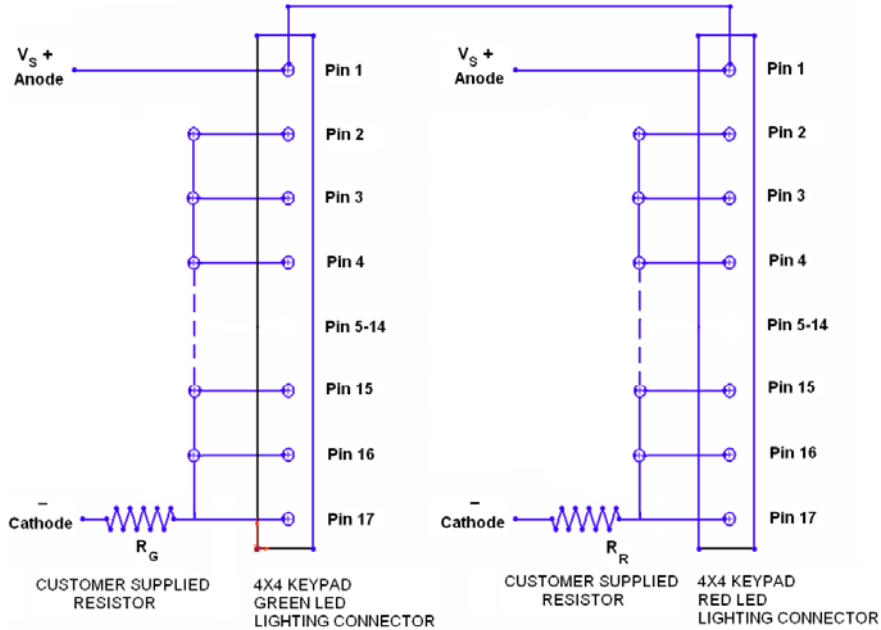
$V_S$ +
Anode

Pin 1

Pin 2

Pin 3

Pin 4

Pin 5-14

Pin 15

Pin 16

–
Cathode

$R_G$

Pin 17

CUSTOMER SUPPLIED RESISTOR

4X4 KEYPAD GREEN LED LIGHTING CONNECTOR

$V_S$ +
Anode

Pin 1

Pin 2

Pin 3

Pin 4

Pin 5-14

Pin 15

Pin 16

–
Cathode

$R_R$

Pin 17

CUSTOMER SUPPLIED RESISTOR

4X4 KEYPAD RED LED LIGHTING CONNECTOR